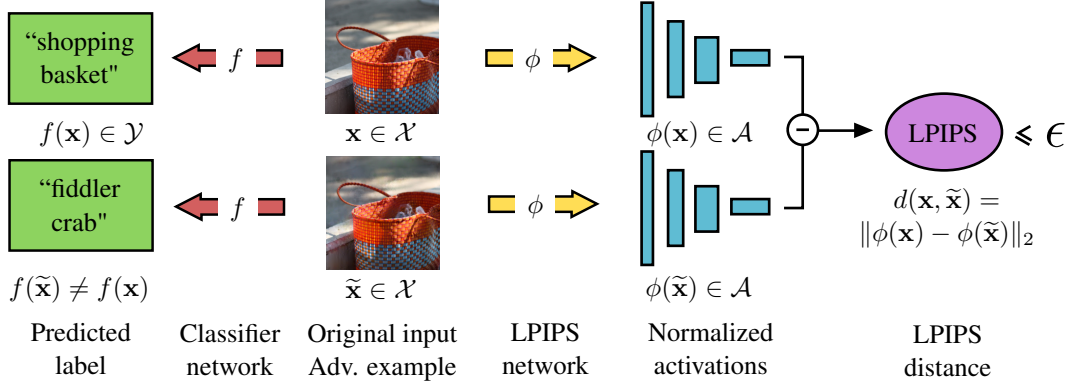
“shopping basket"

$f$

$\phi$

$f(\mathbf{x}) \in \mathcal{Y}$

$\mathbf{x} \in \mathcal{X}$

$\phi(\mathbf{x}) \in \mathcal{A}$

-

LPIPS $\leqslant \epsilon$

“fiddler crab"

$f$

$\phi$

$d(\mathbf{x}, \widetilde{\mathbf{x}}) = \|\phi(\mathbf{x}) - \phi(\widetilde{\mathbf{x}})\|_2$

$f(\widetilde{\mathbf{x}}) \neq f(\mathbf{x})$

$\widetilde{\mathbf{x}} \in \mathcal{X}$

$\phi(\widetilde{\mathbf{x}}) \in \mathcal{A}$

Predicted label

Classifier network

Original input Adv. example

LPIPS network

Normalized activations

LPIPS distance